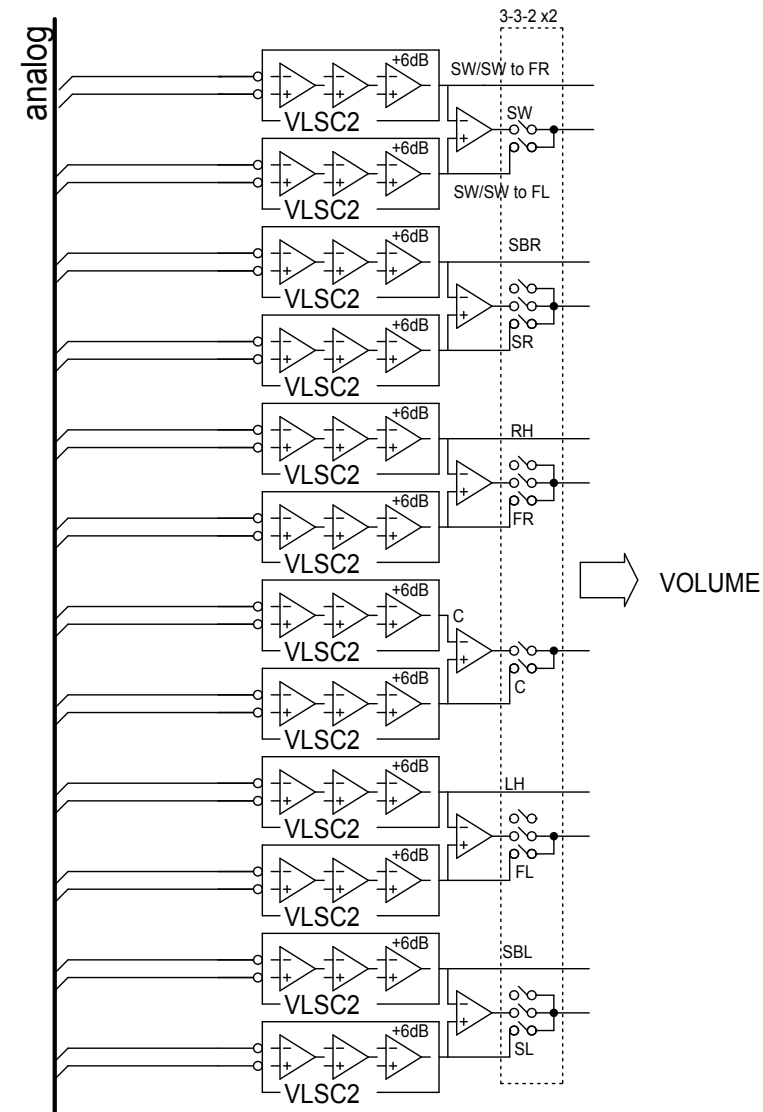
analog

3-3-2 x2

+6dB
SW/SW to FR
SW
VLSC2
+6dB
SW/SW to FL
VLSC2
+6dB
SBR
VLSC2
+6dB
SR
VLSC2
+6dB
RH
VLSC2
+6dB
FR
VLSC2
VOLUME
+6dB
C
VLSC2
+6dB
C
VLSC2
+6dB
LH
VLSC2
+6dB
FL
VLSC2
+6dB
SBL
VLSC2
+6dB
SL
VLSC2